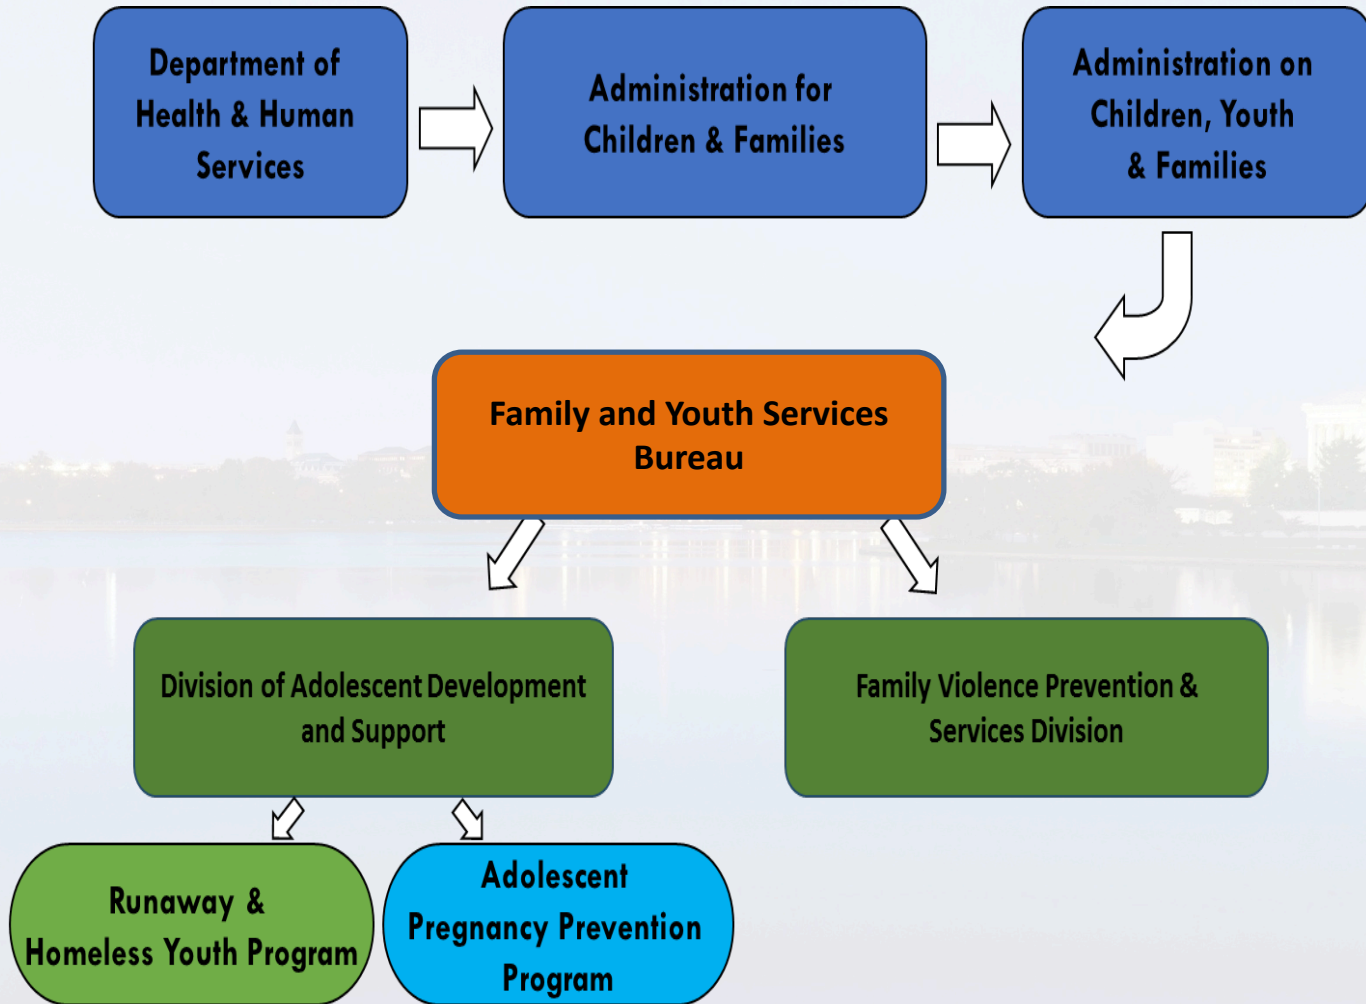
Department of Health & Human Services

Administration for Children & Families

Administration on Children, Youth & Families

Family and Youth Services Bureau

Division of Adolescent Development and Support

Family Violence Prevention & Services Division

Runaway & Homeless Youth Program

Adolescent Pregnancy Prevention Program